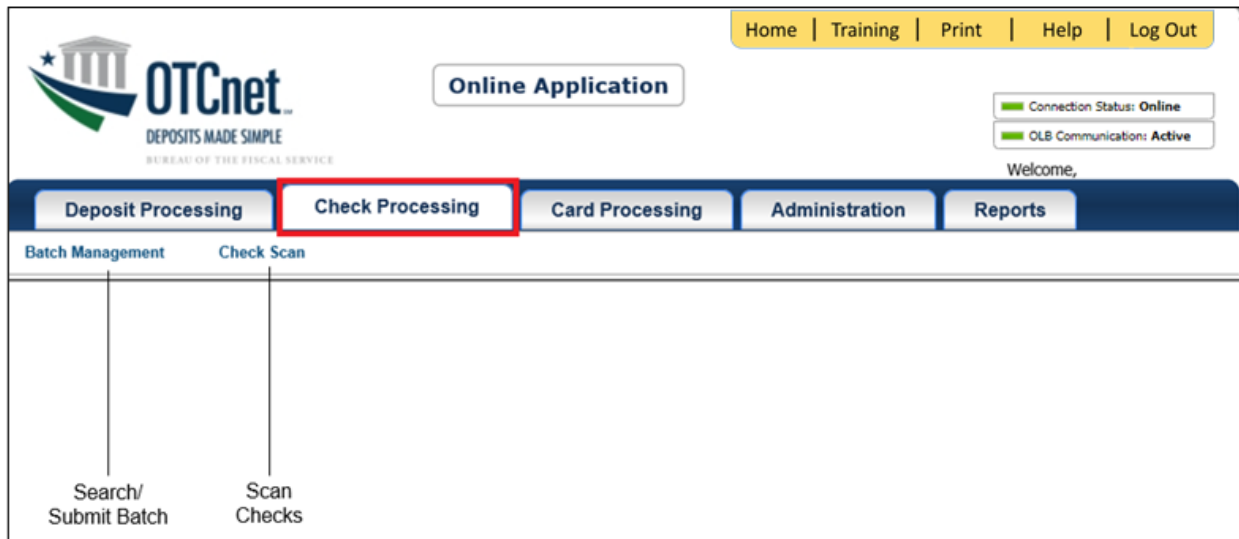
Home | Training | Print | Help | Log Out

OTCnet™
DEPOSITS MADE SIMPLE
BUREAU OF THE FISCAL SERVICE

Online Application

Connection Status: Online
OLB Communication: Active
Welcome,

Deposit Processing
Check Processing
Card Processing
Administration
Reports

Batch Management
Check Scan

Search/
Submit Batch

Scan
Checks